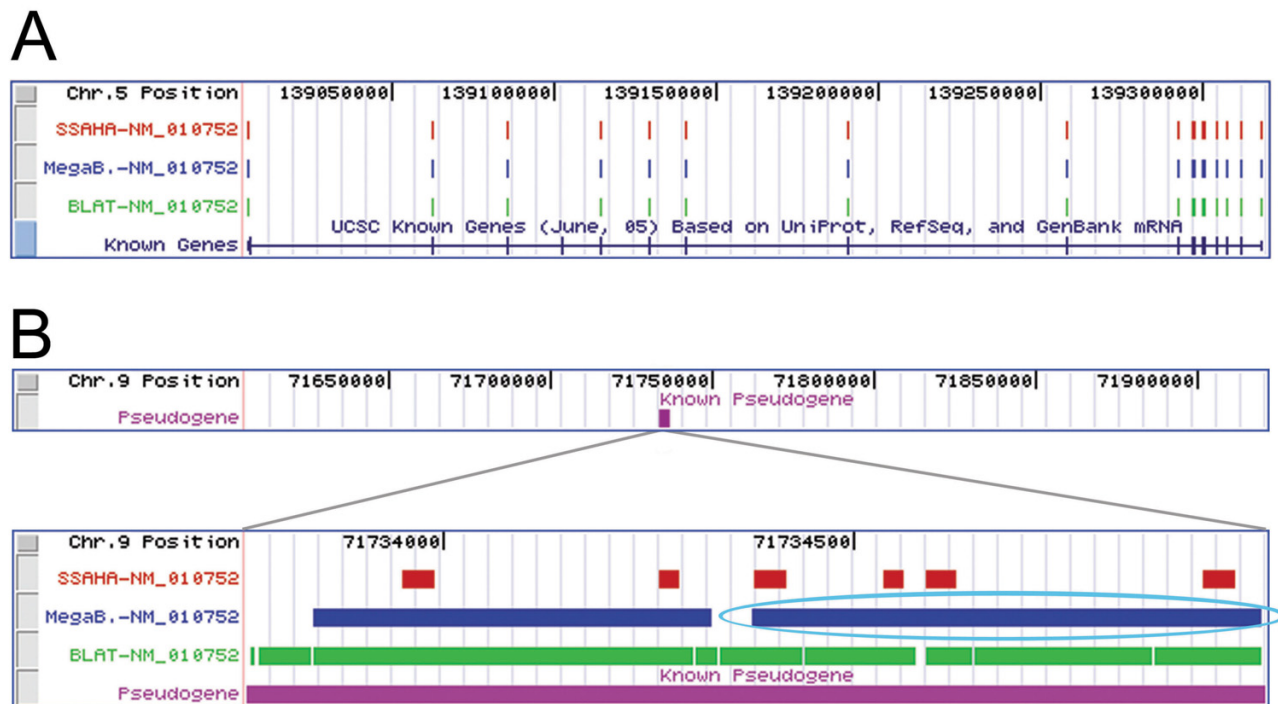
A

Chr.5 Position 139050000 139100000 139150000 139200000 139250000 139300000
SSAHA-NM_010752
MegaB.-NM_010752
BLAT-NM_010752
UCSC Known Genes (June, 05) Based on UniProt, RefSeq, and GenBank mRNA
Known Genes

B

Chr.9 Position 71650000 71700000 71750000 71800000 71850000 71900000
Known Pseudogene
Pseudogene

Chr.9 Position 71734000 71734500
SSAHA-NM_010752
MegaB.-NM_010752
BLAT-NM_010752
Known Pseudogene
Pseudogene